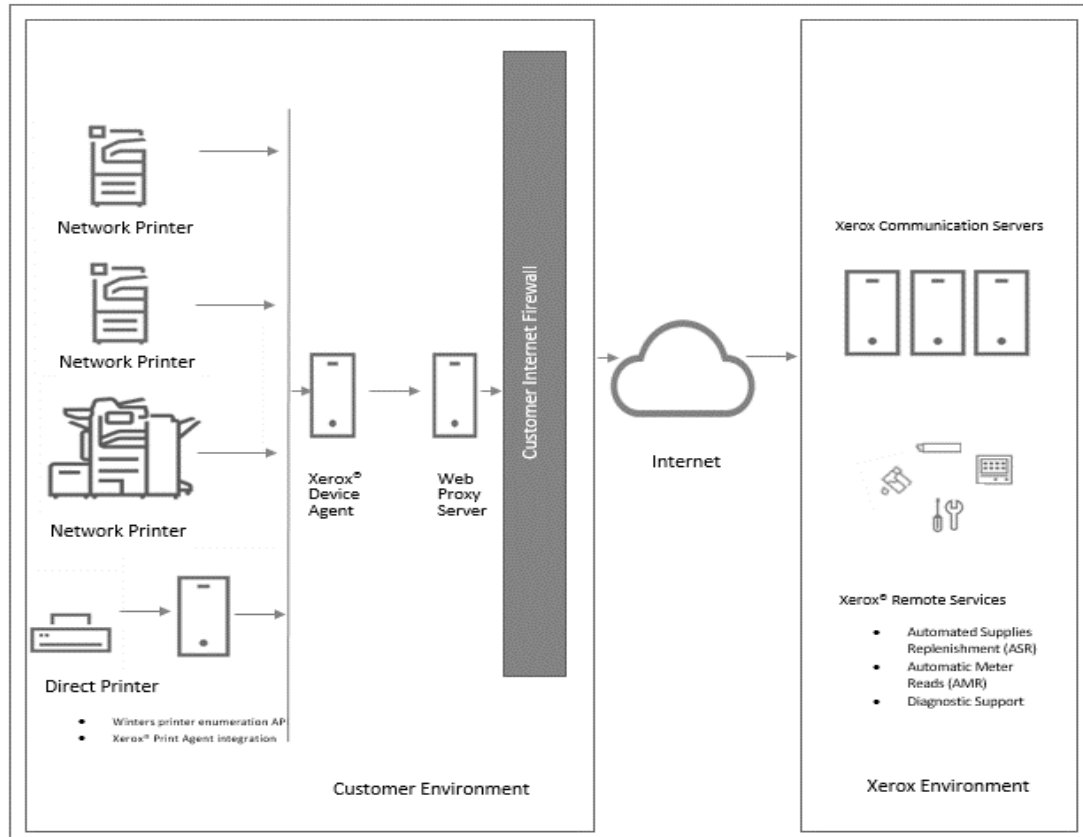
Network Printer

Network Printer

Network Printer

Direct Printer

- Winters printer enumeration AP
- Xerox® Print Agent integration

Xerox® Device Agent

Web Proxy Server

Customer Internet Firewall

Customer Environment

Internet

Xerox Communication Servers

Xerox® Remote Services

- Automated Supplies Replenishment (ASR)
- Automatic Meter Reads (AMR)
- Diagnostic Support

Xerox Environment